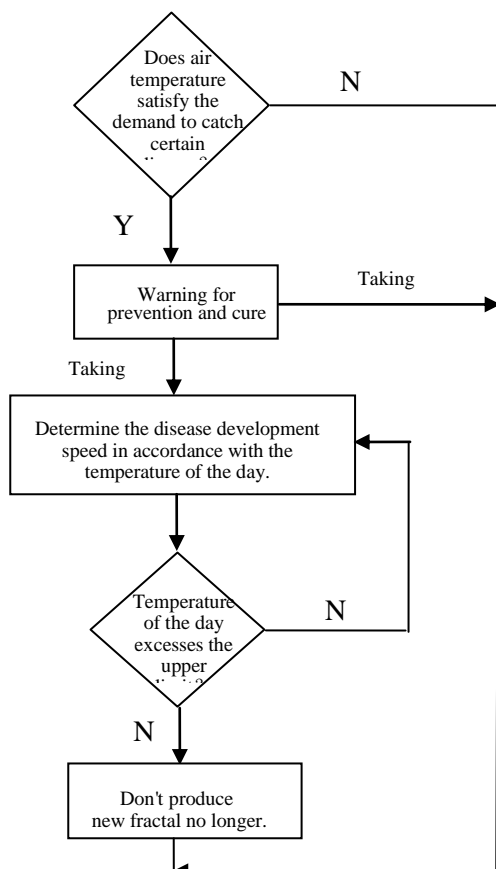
Does air temperature satisfy the demand to catch certain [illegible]

N

Y

Warning for prevention and cure

Taking

Taking

Determine the disease development speed in accordance with the temperature of the day.

Temperature of the day excesses the upper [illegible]

N

N

Don't produce new fractal no longer.